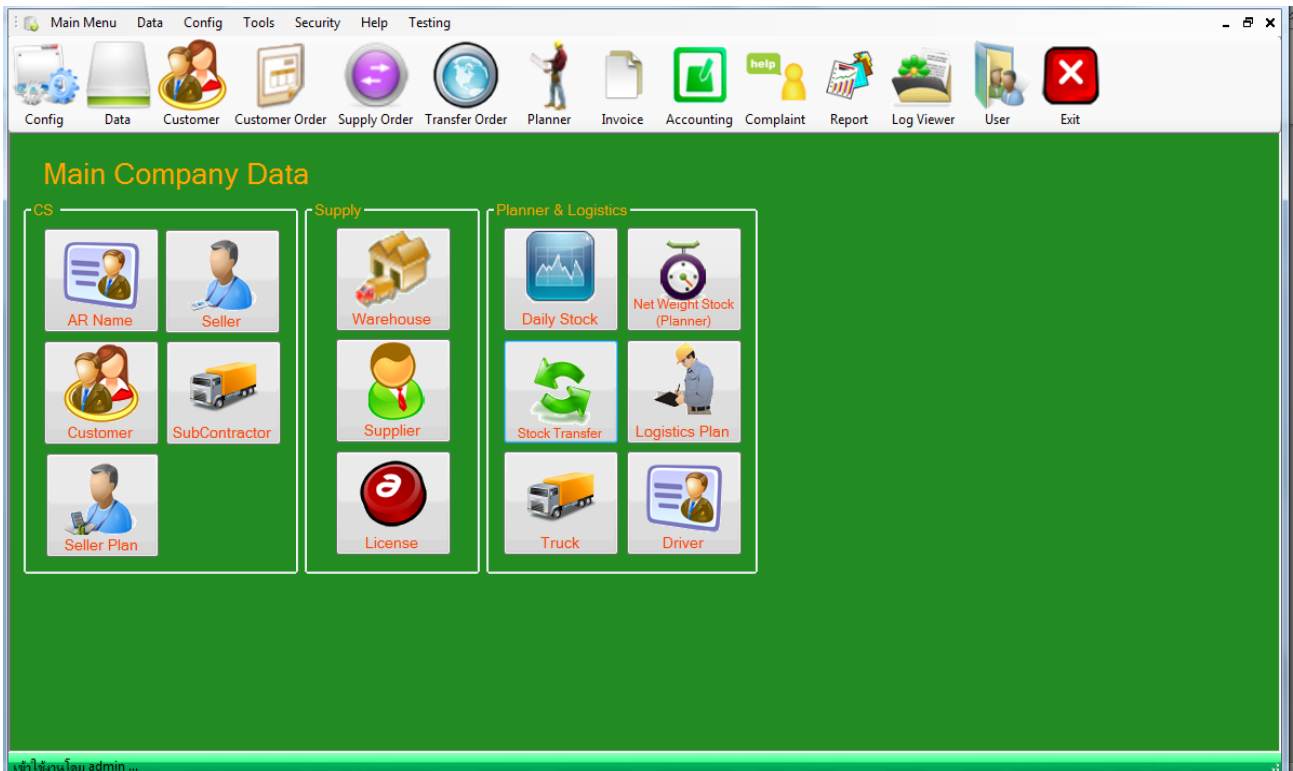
Main Menu Data Config Tools Security Help Testing

Config Data Customer Customer Order Supply Order Transfer Order Planner Invoice Accounting Complaint Report Log Viewer User Exit

help

Main Company Data

CS

AR Name

Seller

Customer

SubContractor

Seller Plan

Supply

Warehouse

Supplier

License

Planner & Logistics

Daily Stock

Net Weight Stock (Planner)

Stock Transfer

Logistics Plan

Truck

Driver

เข้าใช้งานโดย admin ...